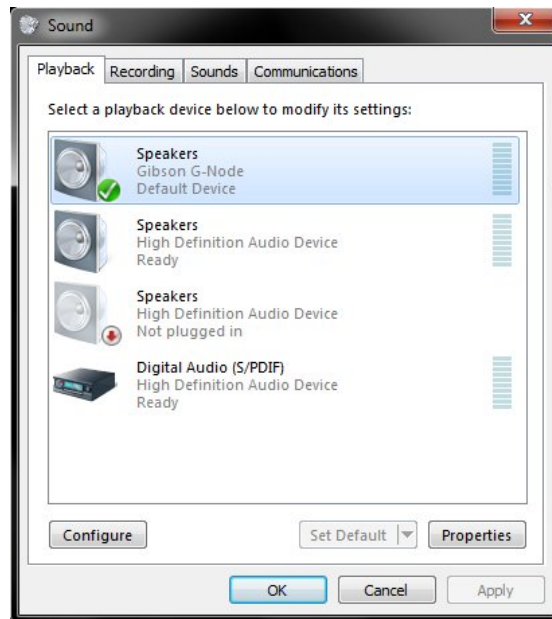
Sound

Playback | Recording | Sounds | Communications

Select a playback device below to modify its settings:

Speakers
Gibson G-Node
Default Device

Speakers
High Definition Audio Device
Ready

Speakers
High Definition Audio Device
Not plugged in

Digital Audio (S/PDIF)
High Definition Audio Device
Ready

Configure
Set Default
Properties

OK
Cancel
Apply